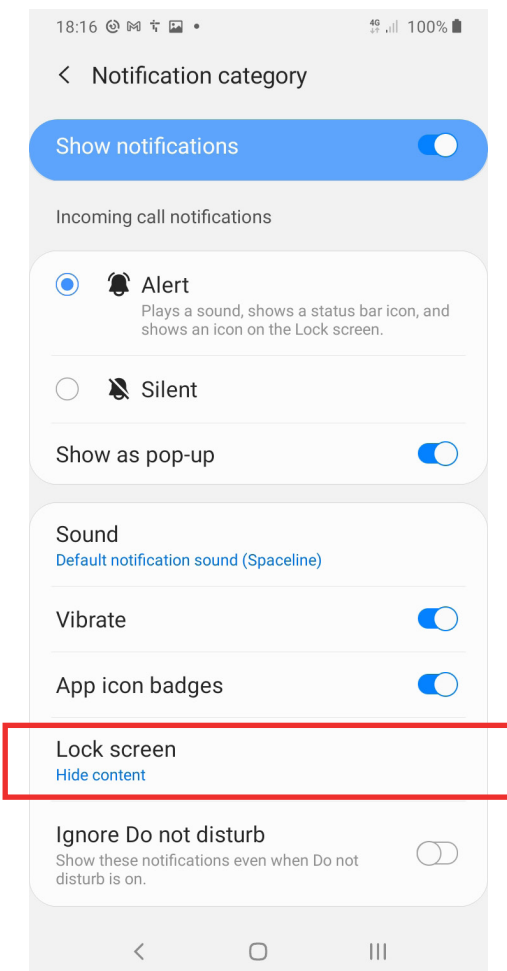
18:16 4G 100%

< Notification category

Show notifications

Incoming call notifications

Alert
Plays a sound, shows a status bar icon, and shows an icon on the Lock screen.

Silent

Show as pop-up

Sound
Default notification sound (Spaceline)

Vibrate

App icon badges

Lock screen
Hide content

Ignore Do not disturb
Show these notifications even when Do not disturb is on.